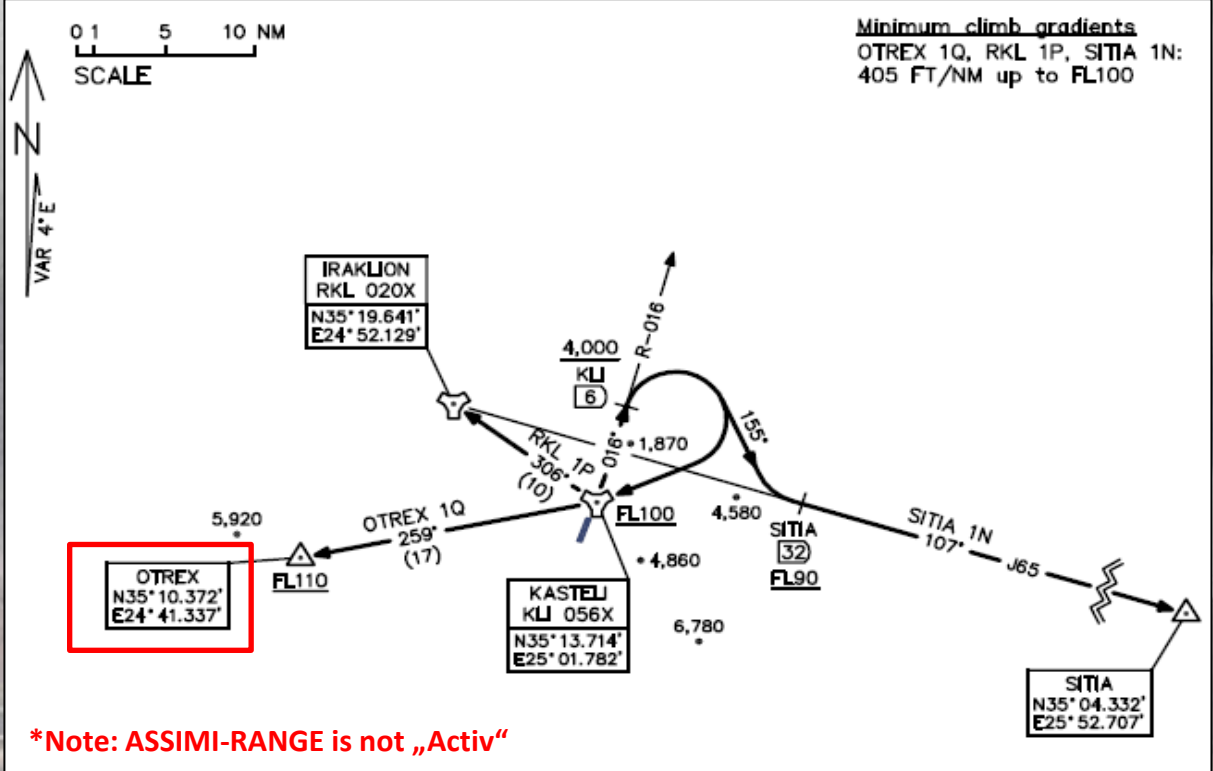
0 1 5 10 NM
SCALE

N
VAR 4° E

Minimum climb gradients
OTREX 1Q, RKL 1P, SITIA 1N:
405 FT/NM up to FL100

IRAKLION
RKL 020X
N35° 19.641'
E24° 52.129'

R-016
4,000
KLI
6
155°
016°
1,870
RKL 1P
306°
(10)
FL100
4,580
SITIA
32
FL90
SITIA 1N
107°
J65

5,920
OTREX 1Q
259°
(17)
FL110

OTREX
N35° 10.372'
E24° 41.337'

4,860
KASTELI
KLI 056X
N35° 13.714'
E25° 01.782'

6,780

SITIA
N35° 04.332'
E25° 52.707'

*Note: ASSIMI-RANGE is not „Activ"